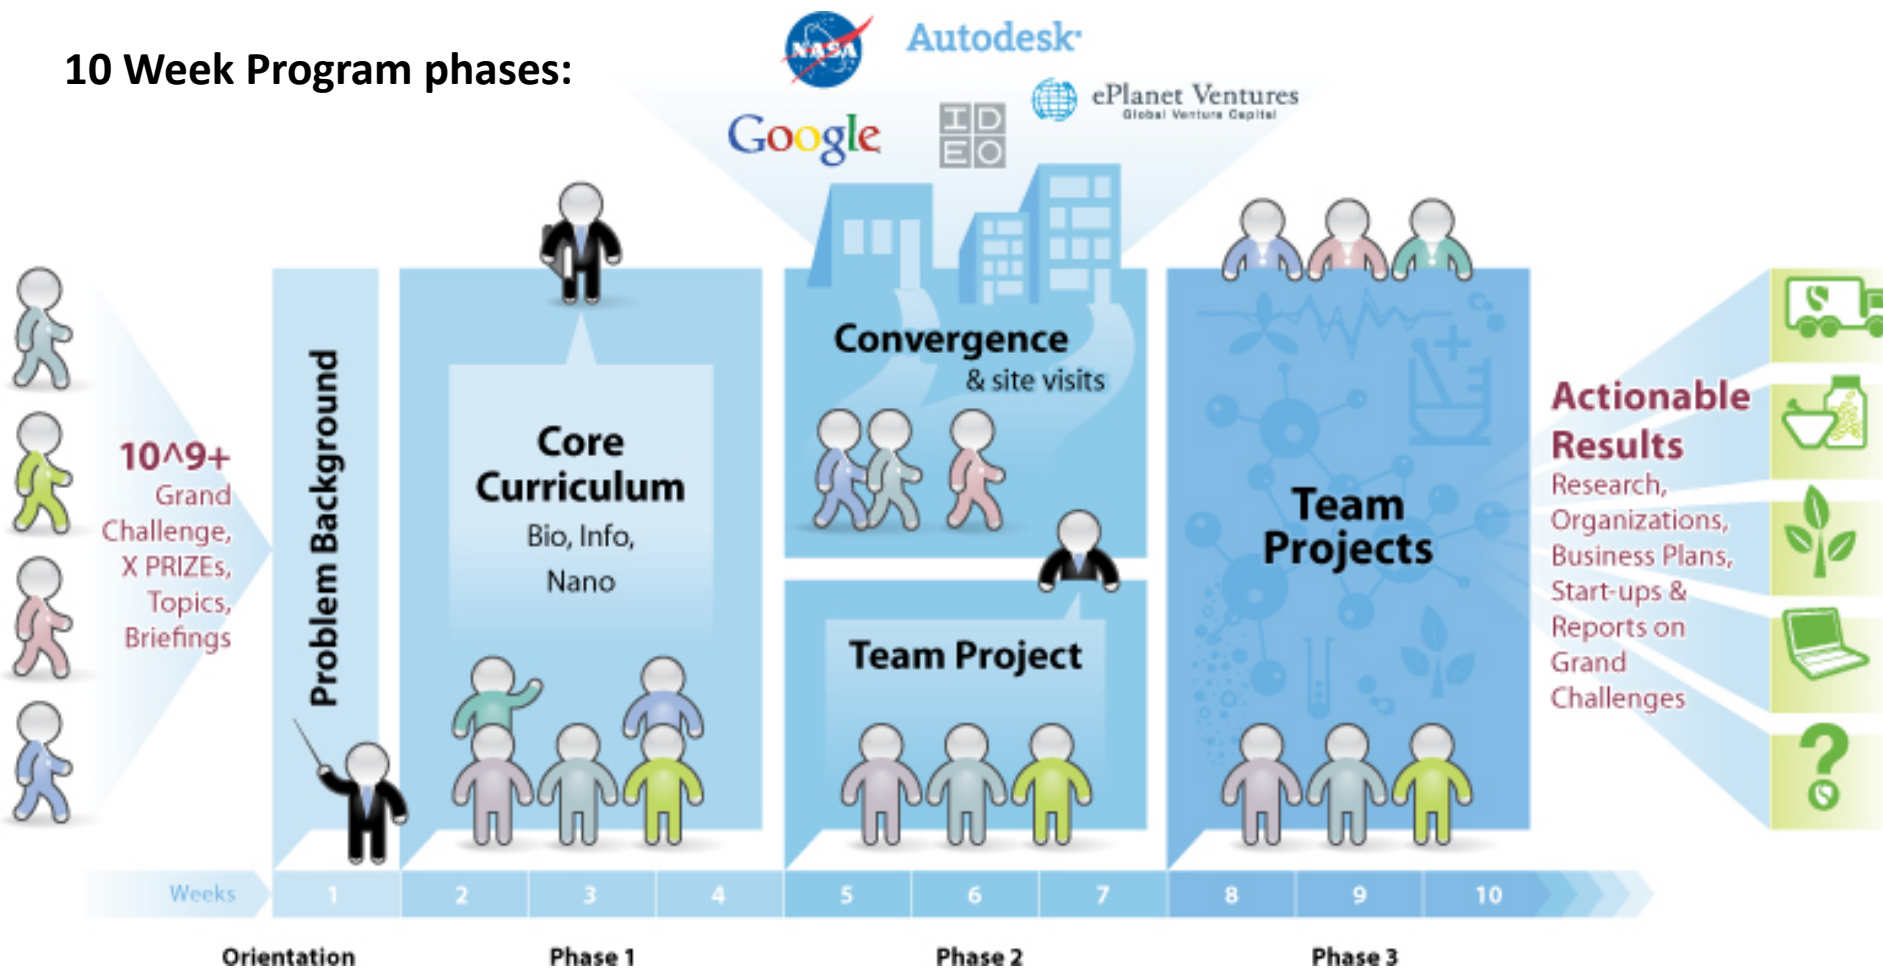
10 Week Program phases:

NASA
Autodesk
ePlanet Ventures
Global Venture Capital
Google
IDEO

10^9+
Grand Challenge, X PRIZEs, Topics, Briefings

Problem Background

Core Curriculum
Bio, Info, Nano

Convergence
& site visits

Team Project

Team Projects

Actionable Results
Research, Organizations, Business Plans, Start-ups & Reports on Grand Challenges

| Weeks | 1 | 2 | 3 | 4 | 5 | 6 | 7 | 8 | 9 | 10 |
|---|---|---|---|---|---|---|---|---|---|---|

Orientation
Phase 1
Phase 2
Phase 3